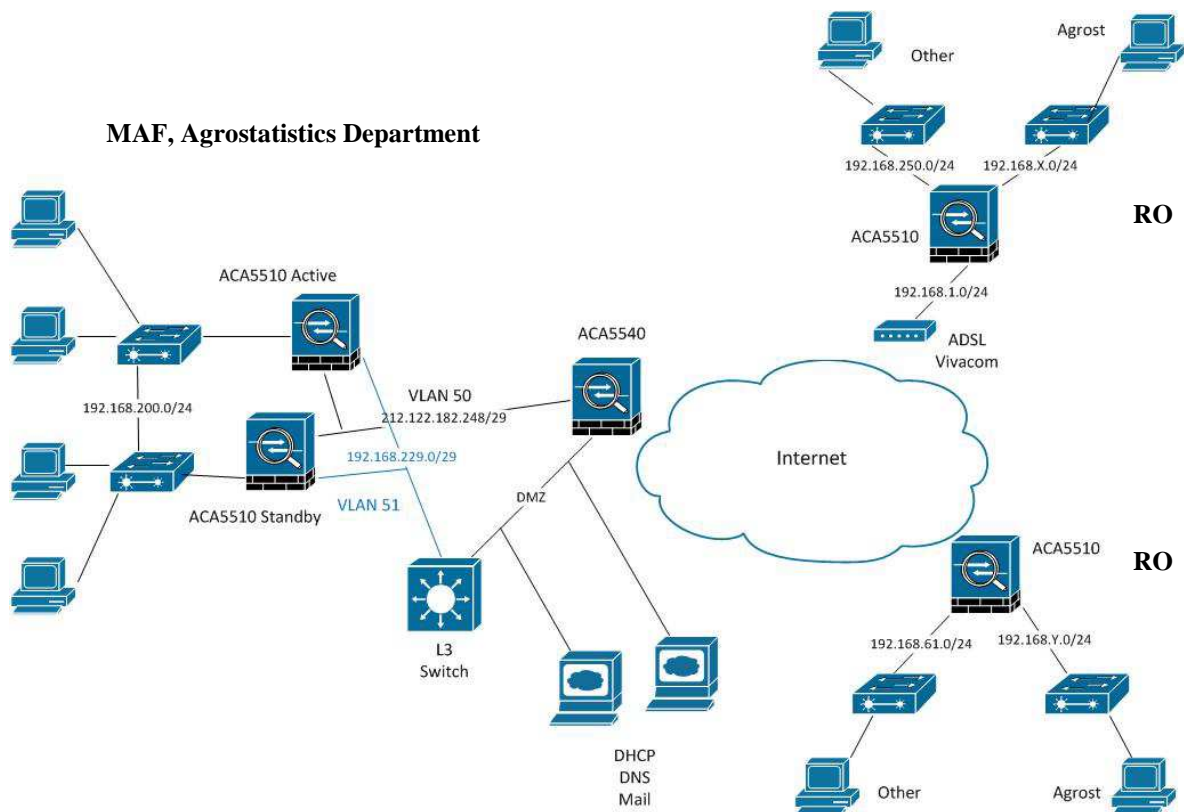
MAF, Agrostatistics Department

Other

Agrost

192.168.250.0/24

192.168.X.0/24

ACA5510

RO

192.168.1.0/24

ADSL Vivacom

ACA5510 Active

192.168.200.0/24

ACA5540

VLAN 50

212.122.182.248/29

192.168.229.0/29

VLAN 51

ACA5510 Standby

DMZ

Internet

ACA5510

RO

L3 Switch

192.168.61.0/24

192.168.Y.0/24

DHCP DNS Mail

Other

Agrost